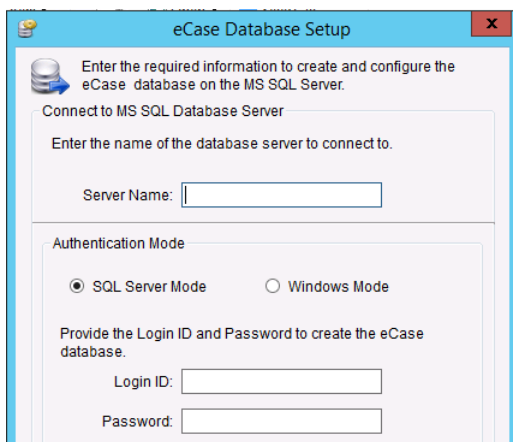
eCase Database Setup

x

Enter the required information to create and configure the eCase database on the MS SQL Server.

Connect to MS SQL Database Server

Enter the name of the database server to connect to.

Server Name:

Authentication Mode

SQL Server Mode

Windows Mode

Provide the Login ID and Password to create the eCase database.

Login ID:

Password: